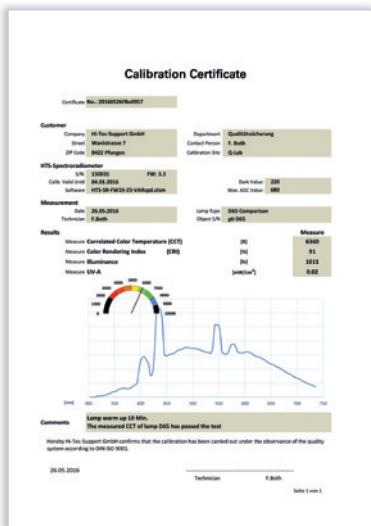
Calibration Certificate

Certificate No.: 20160526FB»0957

Customer

| | | | |
|---|---|---|---|
| Company | Hi-Tec-Support GmbH | Department | Qualitätssicherung |
| Street | Wankstrasse 7 | Contact Person | F. Both |
| ZIP Code | 8422 Pfungen | Calibration Site | Q-Lab |

HTS-Spectroradiometer

| | | | |
|---|---|---|---|
| S/N | 150031 FW: 3.3 | | |
| Calib. Valid Until | 04.01.2016 | Dark Value | 220 |
| Software | HTS-SR-FW33-25-VARspd.xlsm | Max. ADC Value | 680 |

Measurement

| | | | |
|---|---|---|---|
| Date | 26.05.2016 | Lamp Type | D65 Comparison |
| Technician | F.Both | Object S/N | gti D65 |

Results

| | | | Measure |
|---|---|---|---|
| Measure | Correlated Color Temperature (CCT) | [K] | 6340 |
| Measure | Color Rendering Index (CRI) | [Ra] | 91 |
| Measure | Illuminance | [lx] | 1011 |
| Measure | UV-A | [mW/cm²] | 0.02 |

[nm] 300 350 400 450 500 550 600 650 700 750

Comments
Lamp warm up 10 Min.
The measured CCT of lamp D65 has passed the test

Hereby Hi-Tec-Support GmbH confirms that the calibration has been carried out under the observance of the quality system according to DIN ISO 9001.

26.05.2016

Technician F.Both

Seite 1 von 1